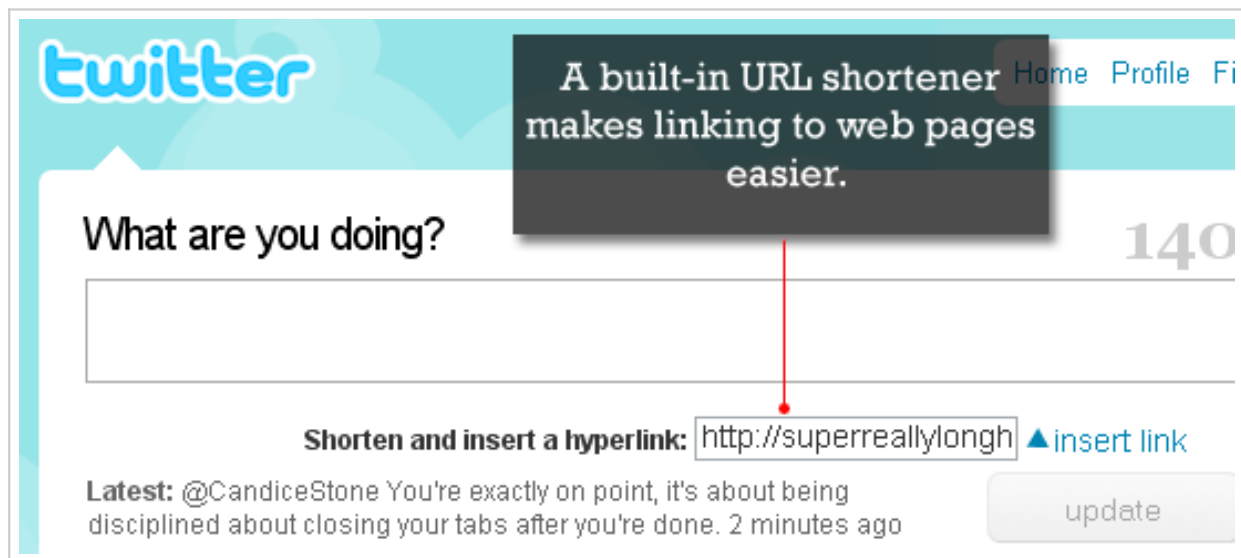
twitter

A built-in URL shortener makes linking to web pages easier.

Home Profile Fi

What are you doing?

140

Shorten and insert a hyperlink: http://superreallylongh ▲insert link

Latest: @CandiceStone You're exactly on point, it's about being disciplined about closing your tabs after you're done. 2 minutes ago

update